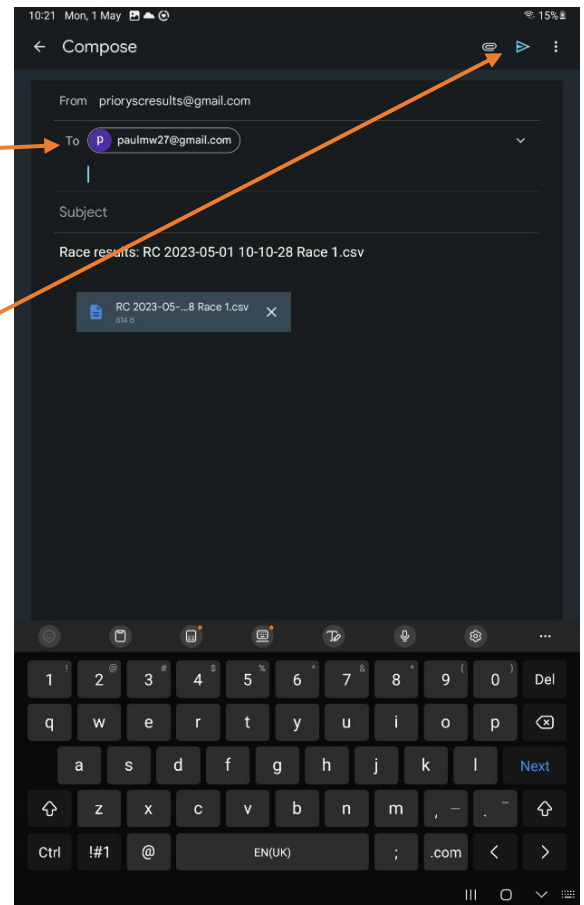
10:21 Mon, 1 May
15%

Compose

From prioryscresults@gmail.com

To paulmw27@gmail.com

Subject

Race results: RC 2023-05-01 10-10-28 Race 1.csv

RC 2023-05-...8 Race 1.csv
814 B

1 ! 2 @ 3 # 4 $ 5 % 6 ^ 7 & 8 * 9 ( 0 ) Del
q w e r t y u i o p
a s d f g h j k l Next
z x c v b n m , – . ¯
Ctrl !#1 @ EN(UK) ; .com